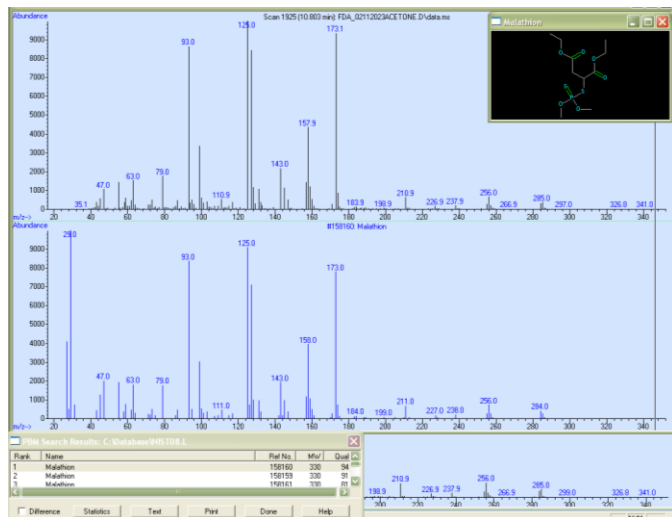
Abundance

Scan 1925 (10.803 min): FDA_02112023ACETONE.D\data.ms

9000
8000
7000
6000
5000
4000
3000
2000
1000

35.1
47.0
63.0
79.0
93.0
110.9
125.0
143.0
157.9
173.1
183.9
198.9
210.9
226.9
237.9
256.0
266.9
285.0
297.0
326.8
341.0

m/z-->
20 40 60 80 100 120 140 160 180 200 220 240 260 280 300 320 340

Malathion

Abundance

#158160: Malathion

9000
8000
7000
6000
5000
4000
3000
2000
1000

29.0
47.0
63.0
79.0
93.0
111.0
125.0
143.0
158.0
173.0
184.0
199.0
211.0
227.0
238.0
256.0
284.0

m/z-->
20 40 60 80 100 120 140 160 180 200 220 240 260 280

PBM Search Results: C:\Database\NIST08.L

| Rank | Name | Ref No. | MW | Qual |
|---|---|---|---|---|
| 1 | Malathion | 158160 | 330 | 94 |
| 2 | Malathion | 158159 | 330 | 91 |
| 3 | Malathion | 158161 | 330 | 81 |

Difference   Statistics   Text   Print   Done   Help

198.9
210.9
226.9
237.9
256.0
266.9
285.0
299.0
326.8
341.0

200 220 240 260 280 300 320 340